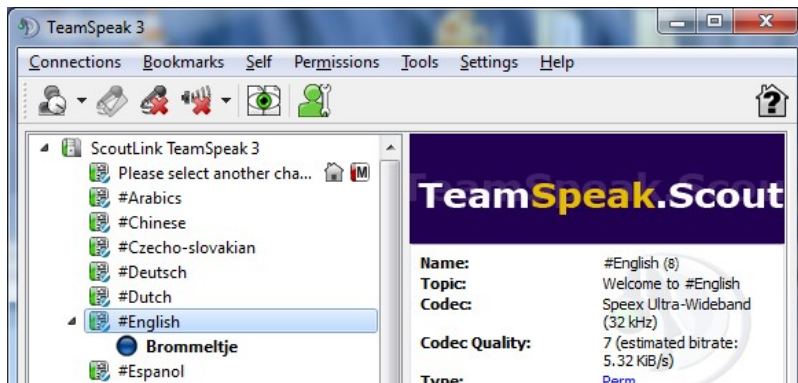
TeamSpeak 3

Connections Bookmarks Self Permissions Tools Settings Help

ScoutLink TeamSpeak 3
Please select another cha...
M
#Arabics
#Chinese
#Czecho-slovakian
#Deutsch
#Dutch
#English
Brommeltje
#Espanol

TeamSpeak.Scout

| | |
|---|---|
| Name: | #English (8) |
| Topic: | Welcome to #English |
| Codec: | Speex Ultra-Wideband (32 kHz) |
| Codec Quality: | 7 (estimated bitrate: 5.32 KiB/s) |
| Type: | Perm |